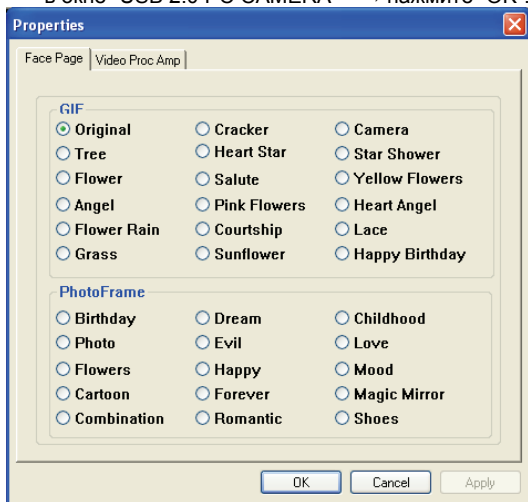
в окне "USB 2.0 PC CAMERA" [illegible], нажмите "OK"

Properties

Face Page | Video Proc Amp

GIF

Original
Cracker
Camera
Tree
Heart Star
Star Shower
Flower
Salute
Yellow Flowers
Angel
Pink Flowers
Heart Angel
Flower Rain
Courtship
Lace
Grass
Sunflower
Happy Birthday

PhotoFrame

Birthday
Dream
Childhood
Photo
Evil
Love
Flowers
Happy
Mood
Cartoon
Forever
Magic Mirror
Combination
Romantic
Shoes

OK Cancel Apply